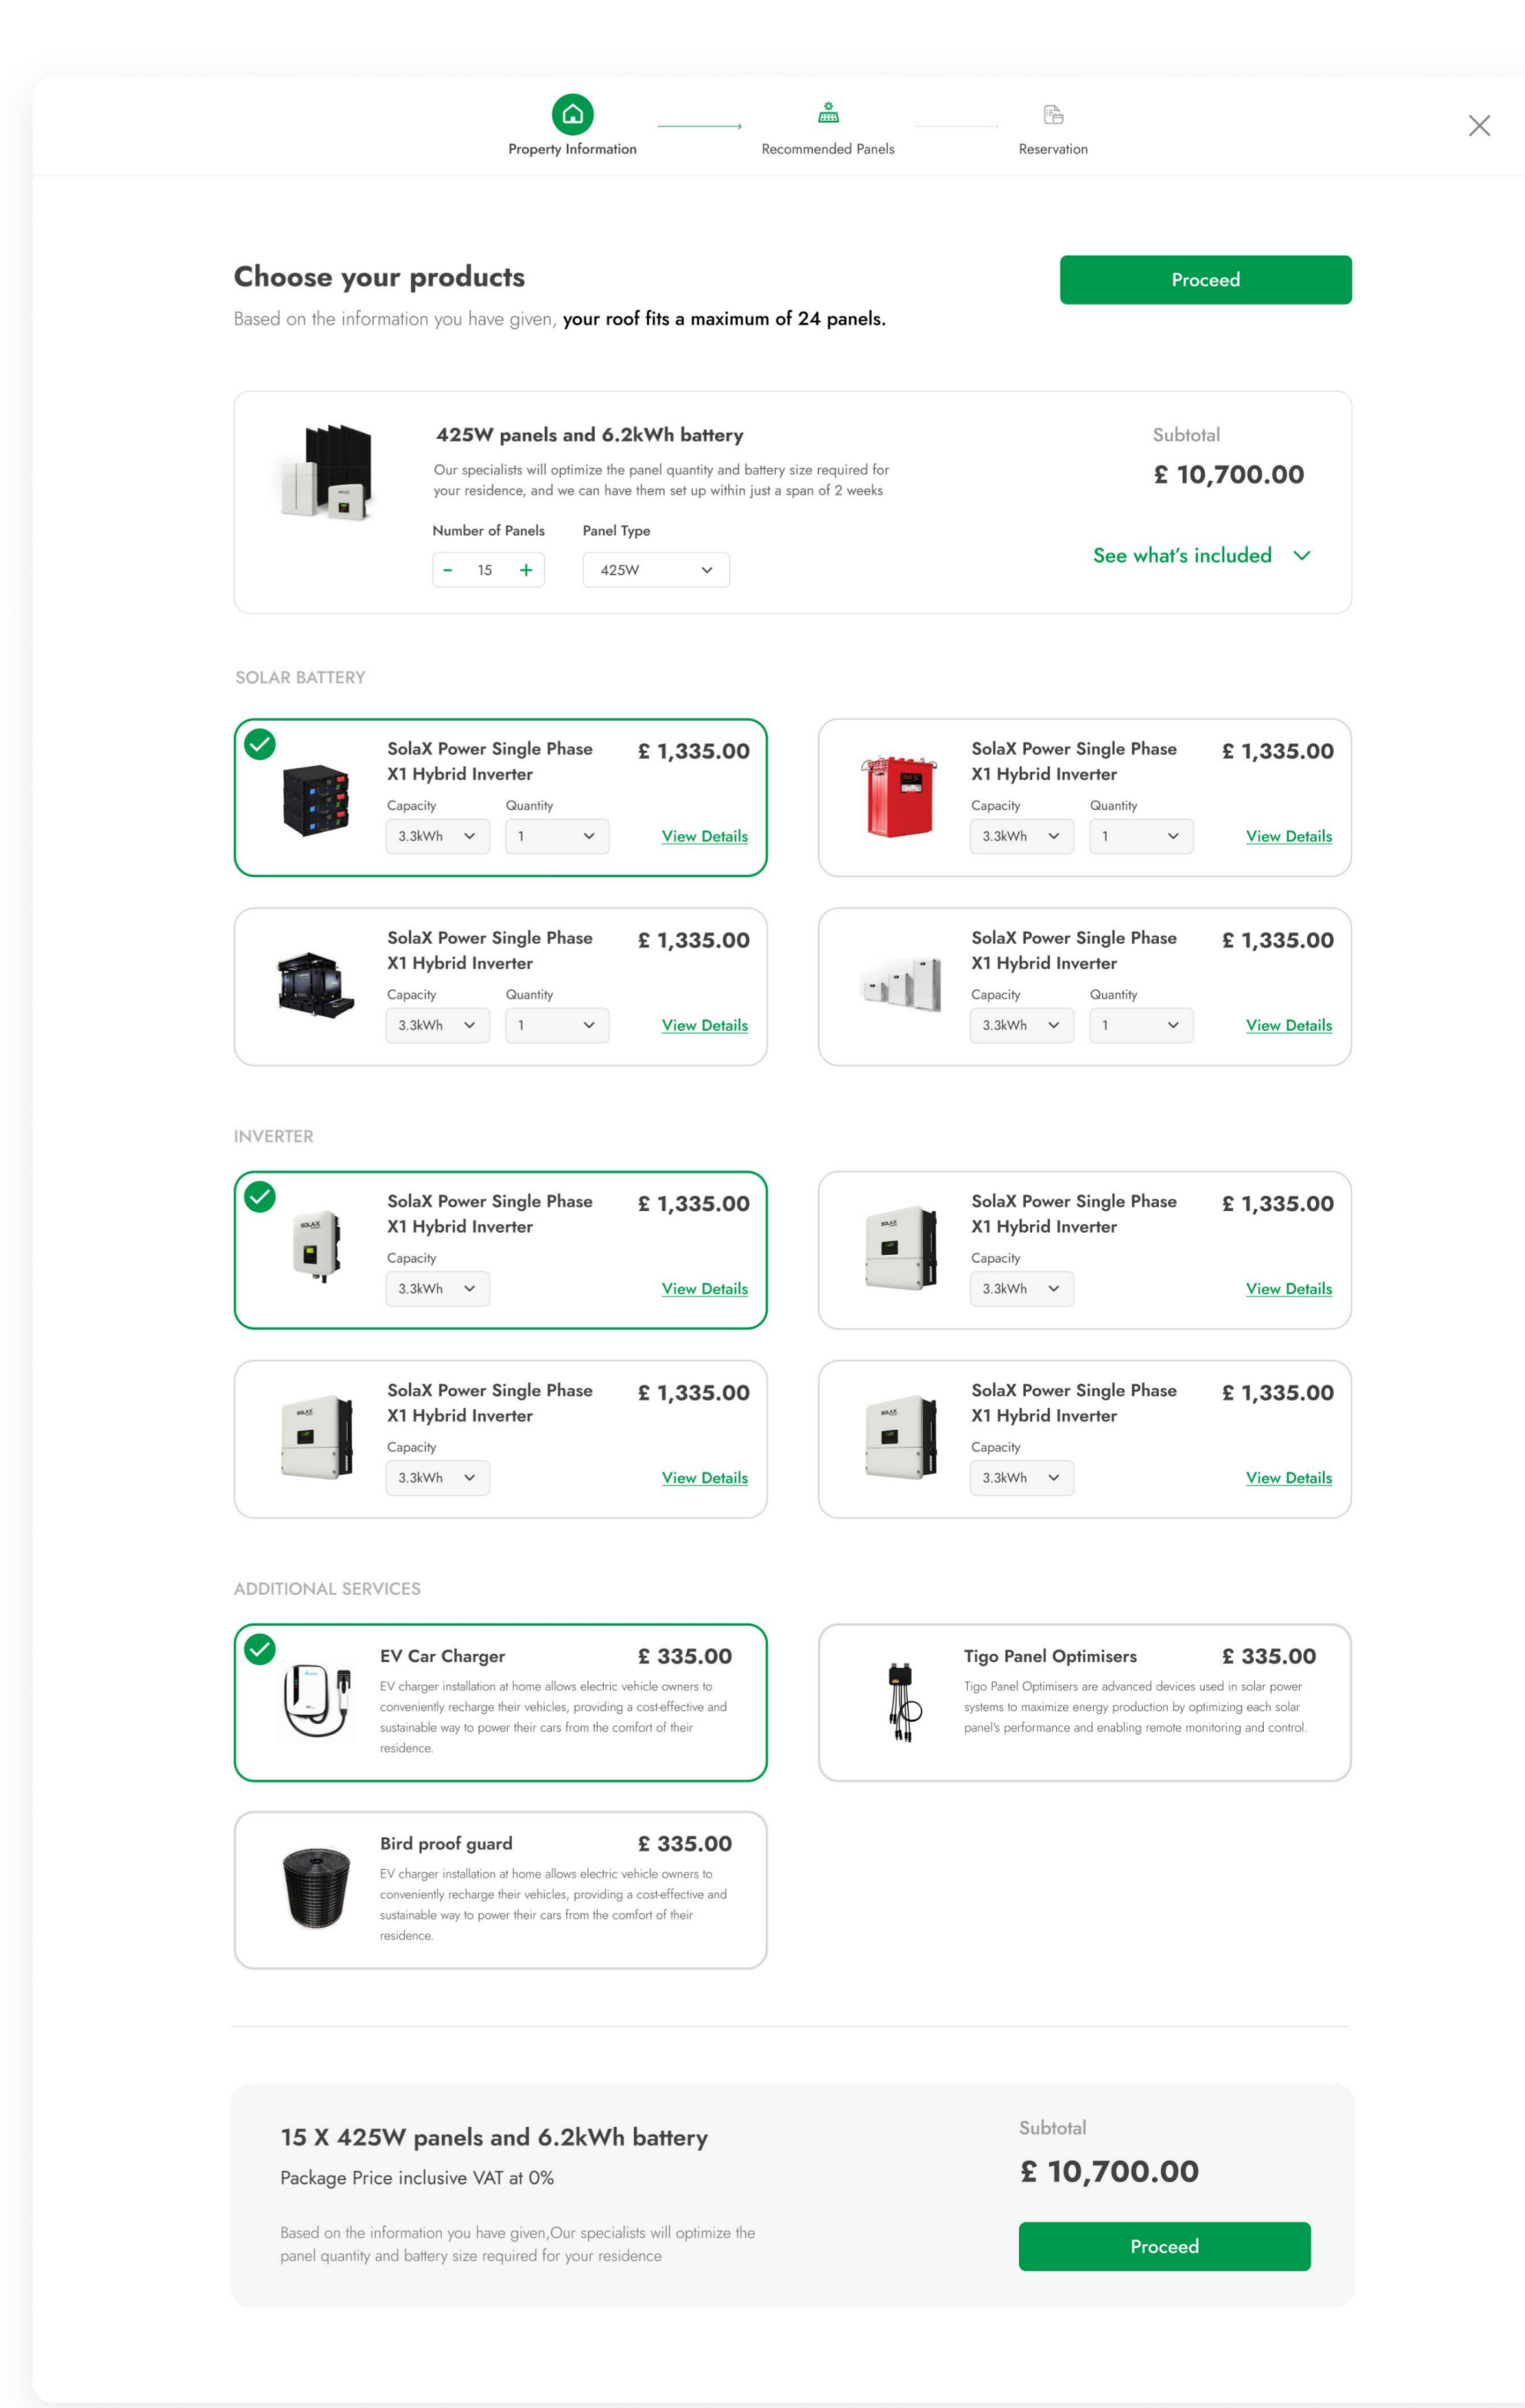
Property Information
Recommended Panels
Reservation

Choose your products

Based on the information you have given, your roof fits a maximum of 24 panels.

Proceed

425W panels and 6.2kWh battery

Our specialists will optimize the panel quantity and battery size required for your residence, and we can have them set up within just a span of 2 weeks

Number of Panels
Panel Type
− 15 +
425W

Subtotal
£ 10,700.00
See what's included

SOLAR BATTERY

SolaX Power Single Phase X1 Hybrid Inverter
£ 1,335.00
Capacity
Quantity
3.3kWh
1
View Details

SolaX Power Single Phase X1 Hybrid Inverter
£ 1,335.00
Capacity
Quantity
3.3kWh
1
View Details

SolaX Power Single Phase X1 Hybrid Inverter
£ 1,335.00
Capacity
Quantity
3.3kWh
1
View Details

SolaX Power Single Phase X1 Hybrid Inverter
£ 1,335.00
Capacity
Quantity
3.3kWh
1
View Details

INVERTER

SolaX Power Single Phase X1 Hybrid Inverter
£ 1,335.00
Capacity
3.3kWh
View Details

SolaX Power Single Phase X1 Hybrid Inverter
£ 1,335.00
Capacity
3.3kWh
View Details

SolaX Power Single Phase X1 Hybrid Inverter
£ 1,335.00
Capacity
3.3kWh
View Details

SolaX Power Single Phase X1 Hybrid Inverter
£ 1,335.00
Capacity
3.3kWh
View Details

ADDITIONAL SERVICES

EV Car Charger
£ 335.00
EV charger installation at home allows electric vehicle owners to conveniently recharge their vehicles, providing a cost-effective and sustainable way to power their cars from the comfort of their residence.

Tigo Panel Optimisers
£ 335.00
Tigo Panel Optimisers are advanced devices used in solar power systems to maximize energy production by optimizing each solar panel's performance and enabling remote monitoring and control.

Bird proof guard
£ 335.00
EV charger installation at home allows electric vehicle owners to conveniently recharge their vehicles, providing a cost-effective and sustainable way to power their cars from the comfort of their residence.

15 X 425W panels and 6.2kWh battery
Package Price inclusive VAT at 0%

Based on the information you have given,Our specialists will optimize the panel quantity and battery size required for your residence

Subtotal
£ 10,700.00
Proceed